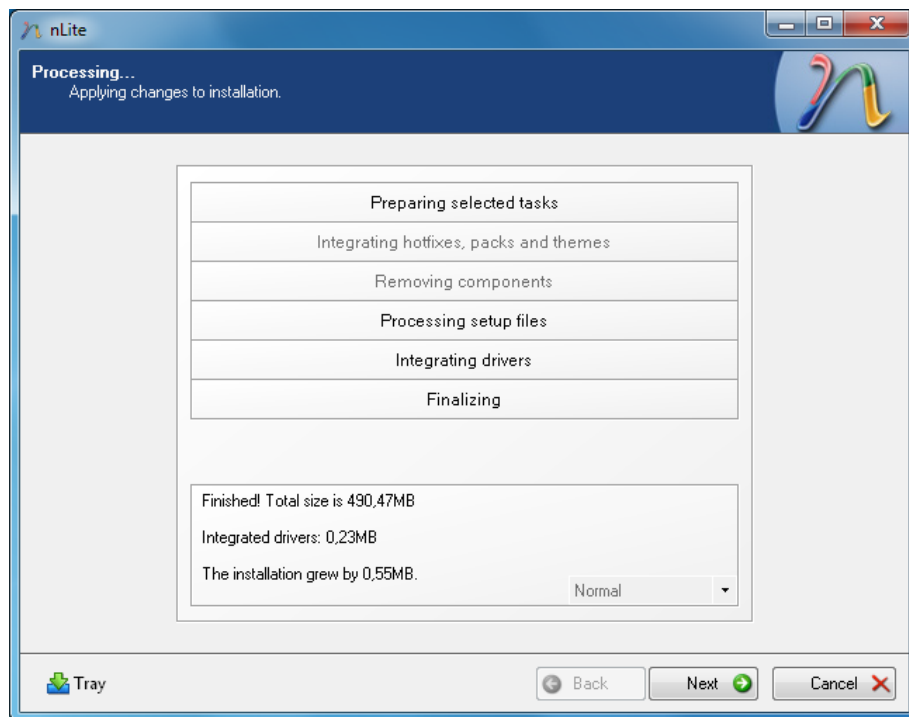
nLite

Processing...
Applying changes to installation.

Preparing selected tasks

Integrating hotfixes, packs and themes

Removing components

Processing setup files

Integrating drivers

Finalizing

Finished! Total size is 490,47MB

Integrated drivers: 0,23MB

The installation grew by 0,55MB.

Normal

Tray

Back

Next

Cancel